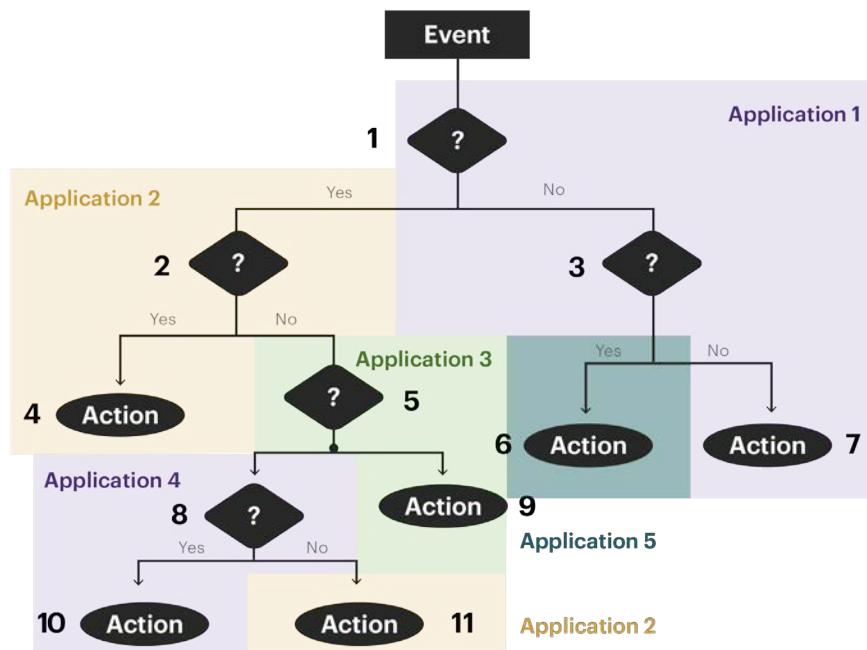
Event

Application 1

1 ?

Application 2

Yes

No

2 ?

3 ?

Yes

No

Application 3

Yes

No

4 Action

? 5

6 Action

Action 7

Application 4

Action 9

8 ?

Yes

No

Application 5

10 Action

Action 11

Application 2